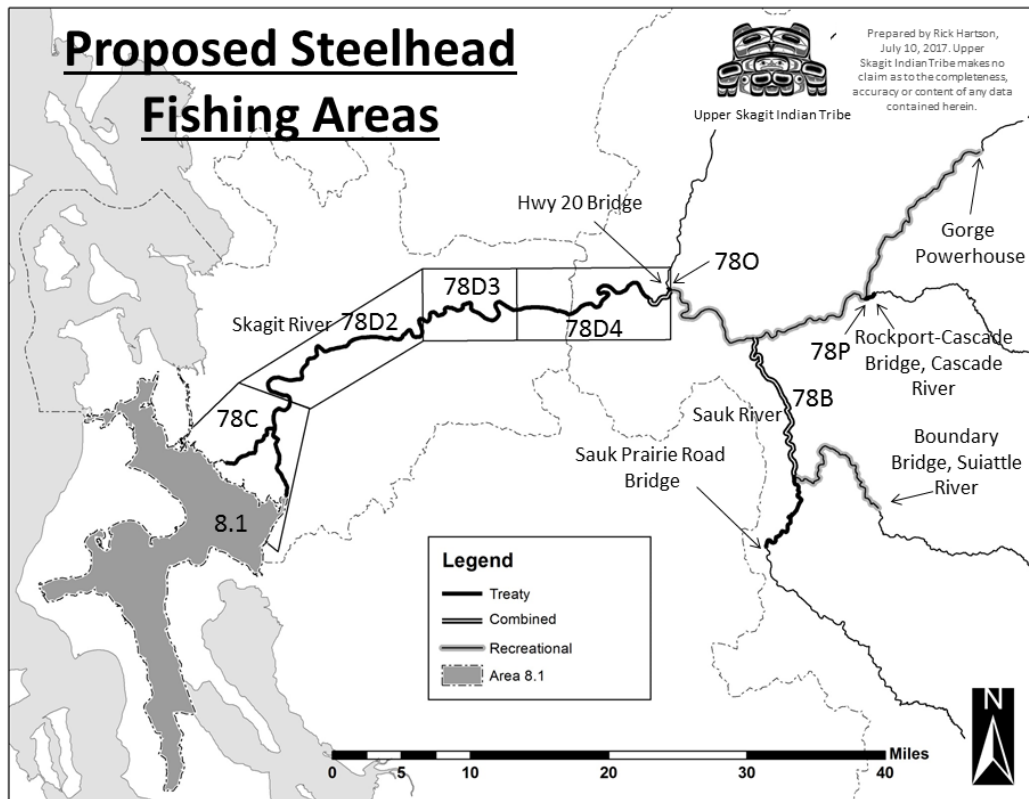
Proposed Steelhead Fishing Areas

Upper Skagit Indian Tribe

Prepared by Rick Hartson, July 10, 2017. Upper Skagit Indian Tribe makes no claim as to the completeness, accuracy or content of any data contained herein.

Hwy 20 Bridge

Gorge Powerhouse

78O

78D3

Skagit River

78D2

78D4

Rockport-Cascade Bridge, Cascade River

78P

78B

Sauk River

78C

Boundary Bridge, Suiattle River

Sauk Prairie Road Bridge

8.1

Legend

Treaty

Combined

Recreational

Area 8.1

N

Miles

0 5 10 20 30 40